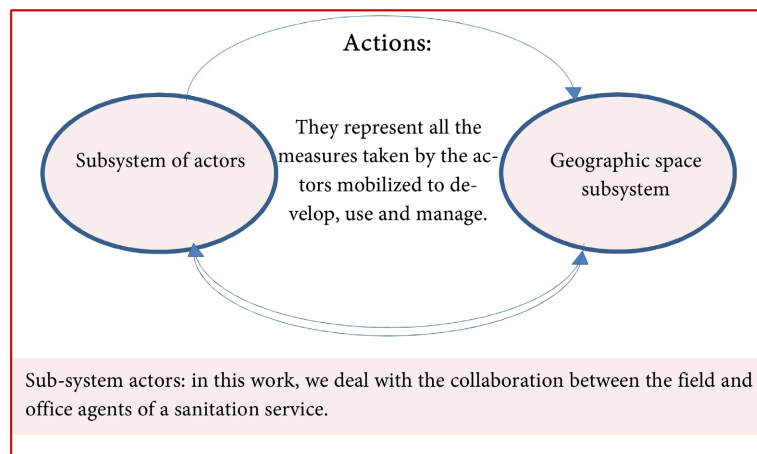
Actions:

Subsystem of actors

They represent all the measures taken by the actors mobilized to develop, use and manage.

Geographic space subsystem

Sub-system actors: in this work, we deal with the collaboration between the field and office agents of a sanitation service.